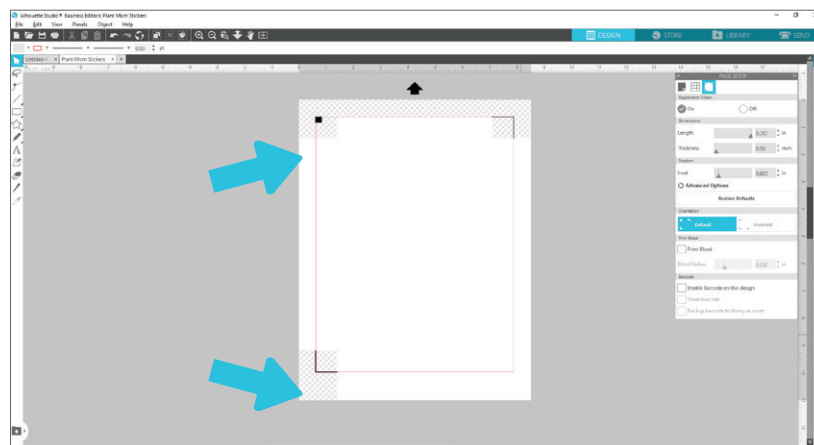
Silhouette Studio® Business Edition: Plant Mom Stickers

File Edit View Panels Object Help

DESIGN STORE LIBRARY SEND

0.00 pt

Untitled-1 × Plant Mom Stickers ×

PAGE SETUP

Registration Marks

On Off

Dimensions

Length 0.787 in

Thickness 0.50 mm

Position

Inset 0.827 in

Advanced Options

Restore Defaults

Orientation

Default Inverted

Print Bleed

Print Bleed

Bleed Radius 0.030 in

Barcode

Enable Barcode on this design

Show tour tile

Back up barcode for library at create